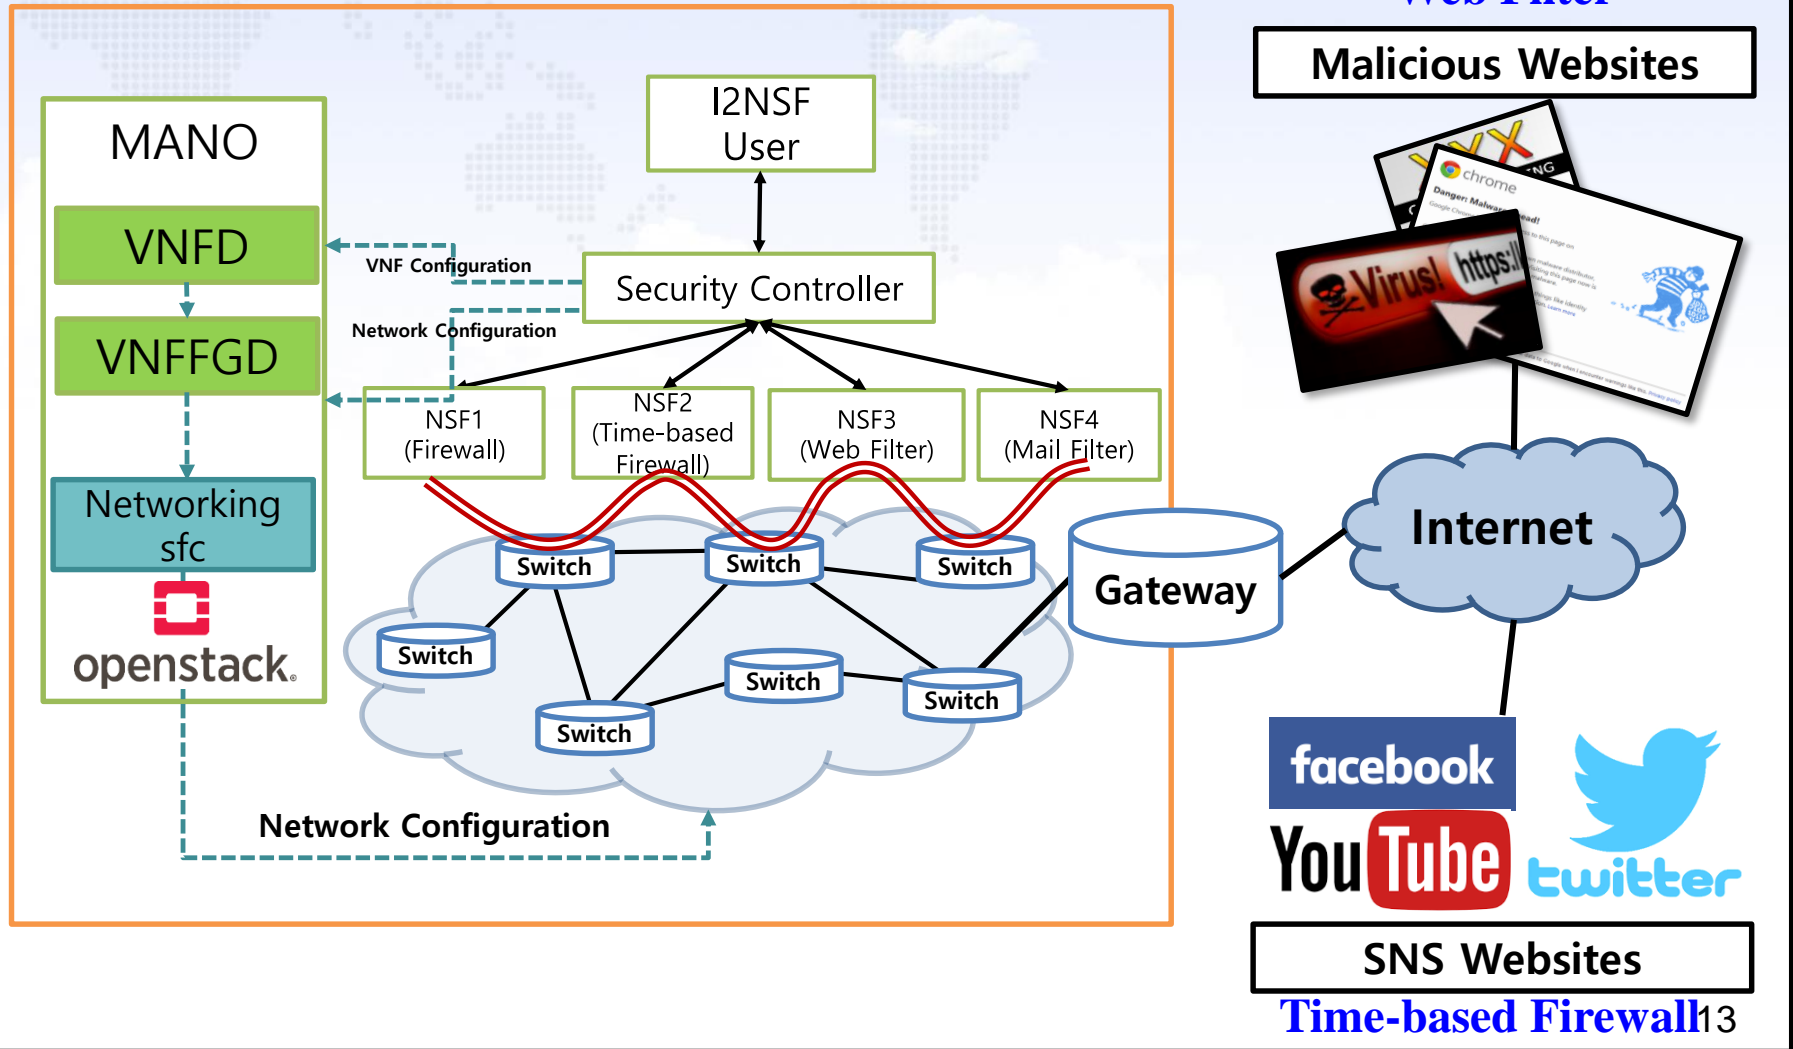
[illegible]

MANO

VNFD

VNFFGD

Networking sfc

openstack

I2NSF User

VNF Configuration

Security Controller

Network Configuration

NSF1 (Firewall)

NSF2 (Time-based Firewall)

NSF3 (Web Filter)

NSF4 (Mail Filter)

Switch

Switch

Switch

Switch

Switch

Switch

Switch

Switch

Gateway

Network Configuration

Malicious Websites

chrome

Danger: Malware ahead!

Virus! https://

Internet

facebook

YouTube

twitter

SNS Websites

Time-based Firewall

13